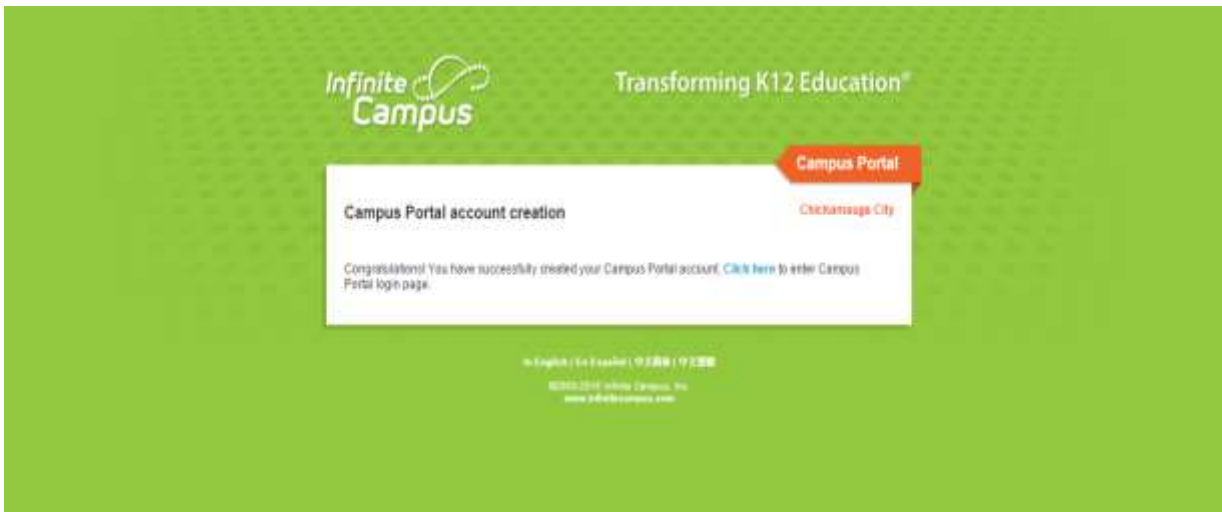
Infinite Campus

Transforming K12 Education®

Campus Portal

Campus Portal account creation

Chickamauga City

Congratulations! You have successfully created your Campus Portal account. Click here to enter Campus Portal login page.

In English | En Español | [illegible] | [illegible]

©2003-2016 Infinite Campus, Inc.
www.infinitecampus.com